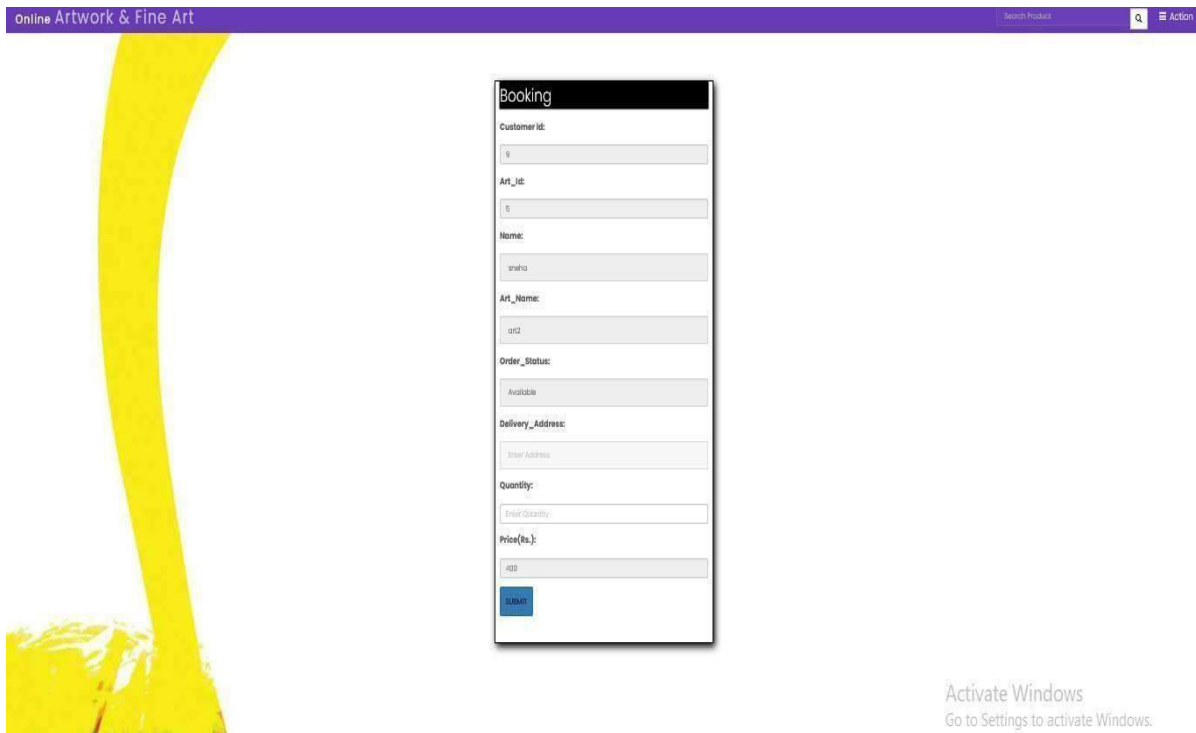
Online Artwork & Fine Art

Search Product

≡ Action

Booking

Customer Id:

9

Art_Id:

5

Name:

sneha

Art_Name:

art2

Order_Status:

Available

Delivery_Address:

Enter Address

Quantity:

Enter Quantity

Price(Rs.):

400

SUBMIT

Activate Windows
Go to Settings to activate Windows.